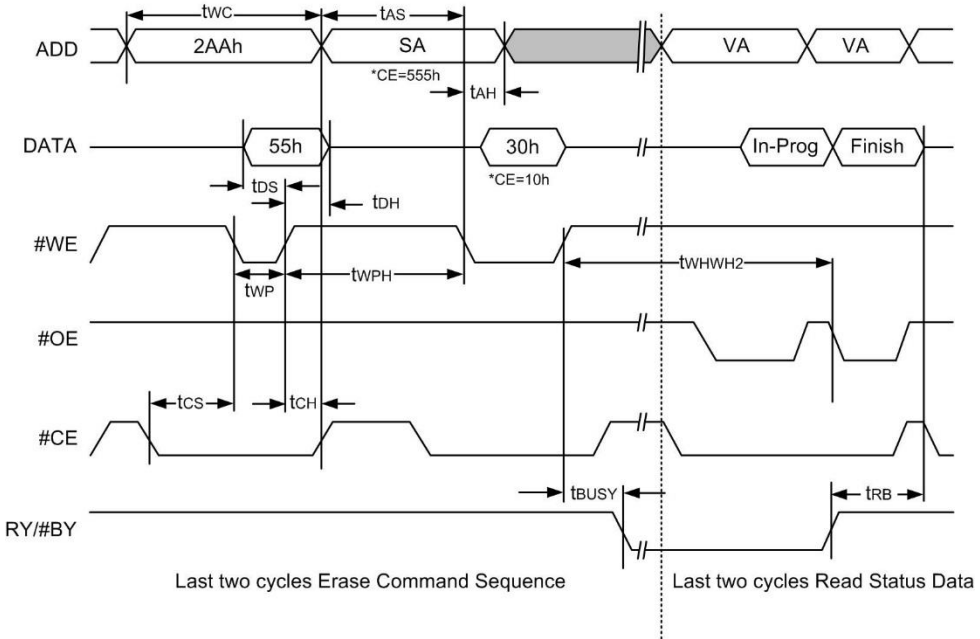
tWC
tAS
ADD
2AAh
SA
VA
VA
*CE=555h
tAH
DATA
55h
30h
In-Prog
Finish
tDS
*CE=10h
tDH
#WE
tWHWH2
tWP
tWPH
#OE
tCS
tCH
#CE
tBUSY
tRB
RY/#BY
Last two cycles Erase Command Sequence
Last two cycles Read Status Data